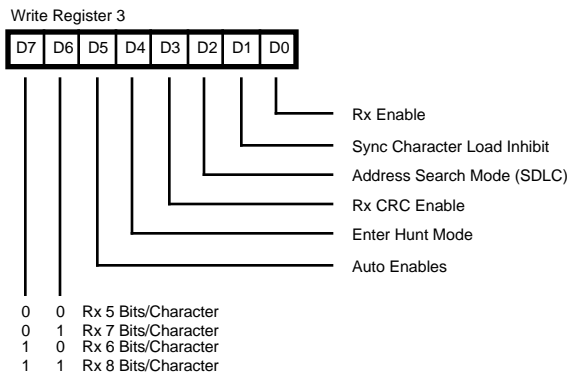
Write Register 3

| D7 | D6 | D5 | D4 | D3 | D2 | D1 | D0 |
|---|---|---|---|---|---|---|---|

Rx Enable

Sync Character Load Inhibit

Address Search Mode (SDLC)

Rx CRC Enable

Enter Hunt Mode

Auto Enables

| D7 | D6 | |
|---|---|---|
| 0 | 0 | Rx 5 Bits/Character |
| 0 | 1 | Rx 7 Bits/Character |
| 1 | 0 | Rx 6 Bits/Character |
| 1 | 1 | Rx 8 Bits/Character |